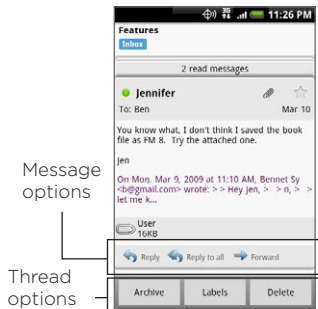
11:26 PM

Features

Inbox

2 read messages

Jennifer

To: Ben

Mar 10

You know what, I don't think I saved the book file as FM 8. Try the attached one.

Jen

On Mon, Mar 9, 2009 at 11:10 AM, Bennet Sy <b@gmail.com> wrote: > > Hey Jen, > > n, > > let me k...

User
16KB

Reply

Reply to all

Forward

Archive

Labels

Delete

Message options

Thread options